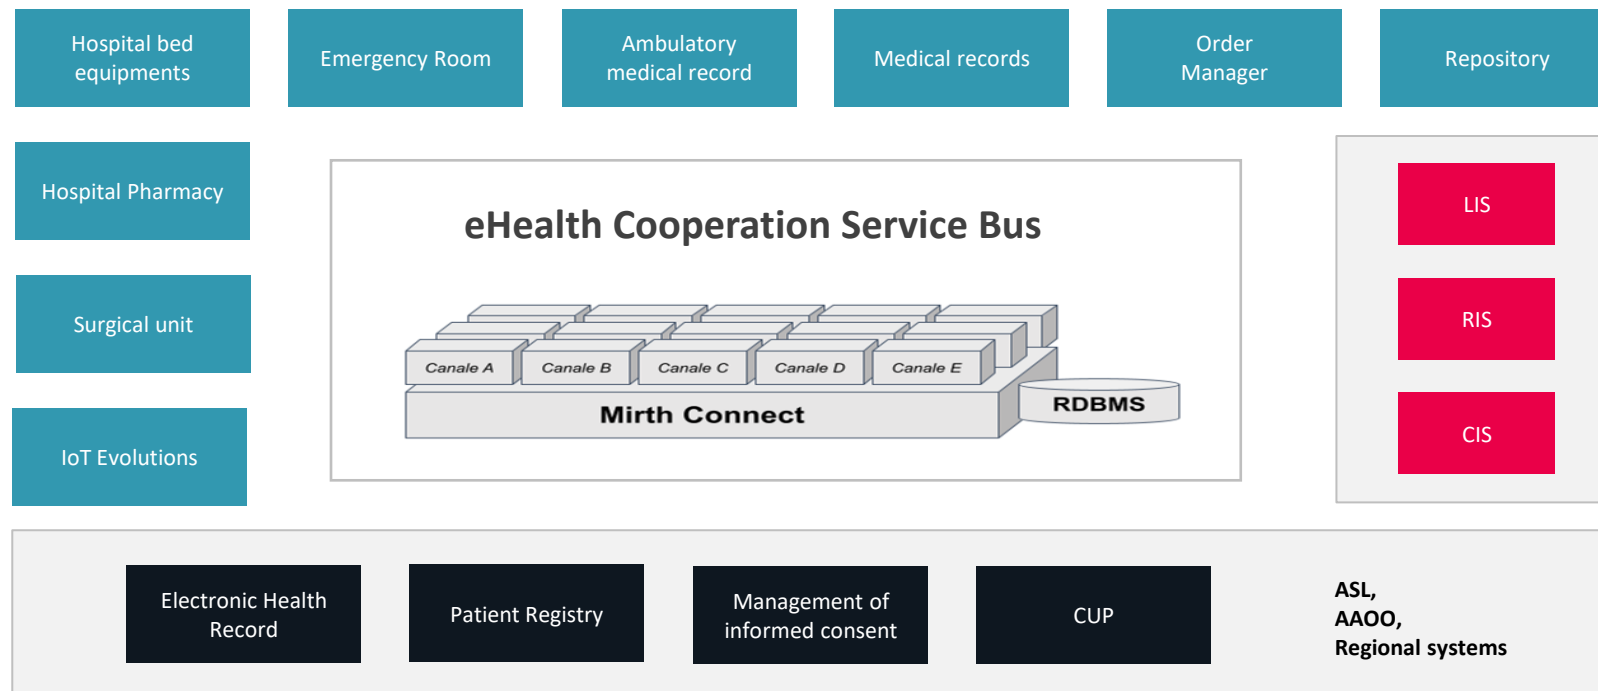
Hospital bed equipments

Emergency Room

Ambulatory medical record

Medical records

Order Manager

Repository

Hospital Pharmacy

Surgical unit

IoT Evolutions

eHealth Cooperation Service Bus

Canale A

Canale B

Canale C

Canale D

Canale E

Mirth Connect

RDBMS

LIS

RIS

CIS

Electronic Health Record

Patient Registry

Management of informed consent

CUP

ASL,
AAOO,
Regional systems